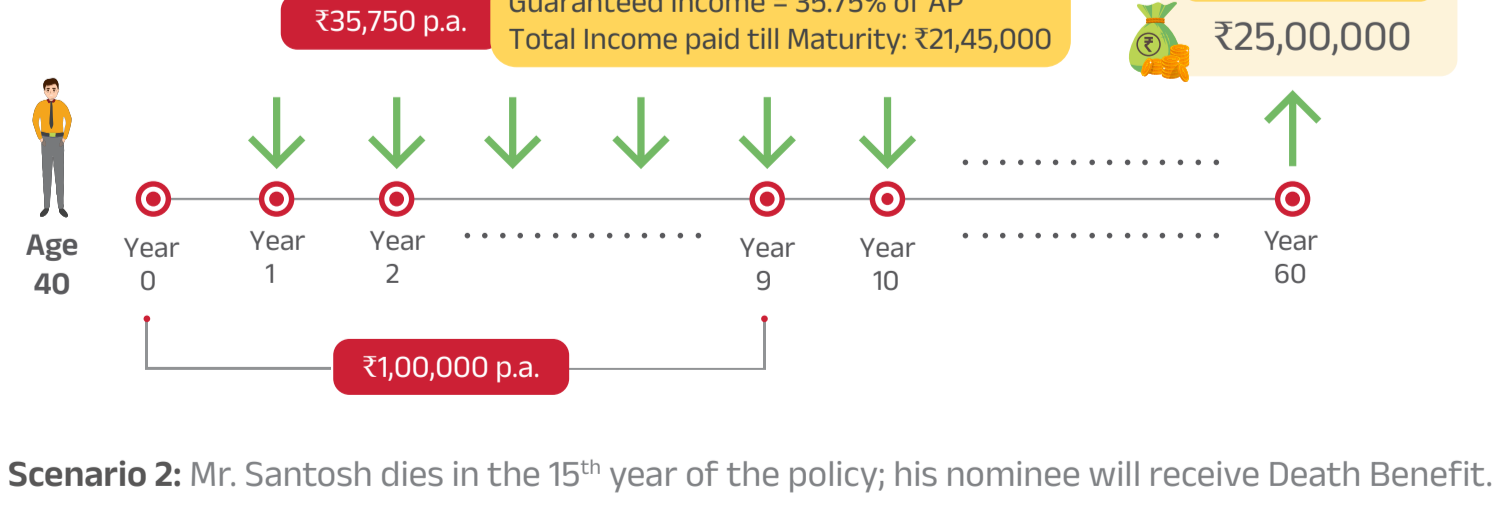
₹35,750 p.a.

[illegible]

Total Income paid till Maturity: ₹21,45,000

₹25,00,000

Age 40

Year 0

Year 1

Year 2

Year 9

Year 10

Year 60

₹1,00,000 p.a.

**Scenario 2:** Mr. Santosh dies in the 15$^{th}$ year of the policy; his nominee will receive Death Benefit.